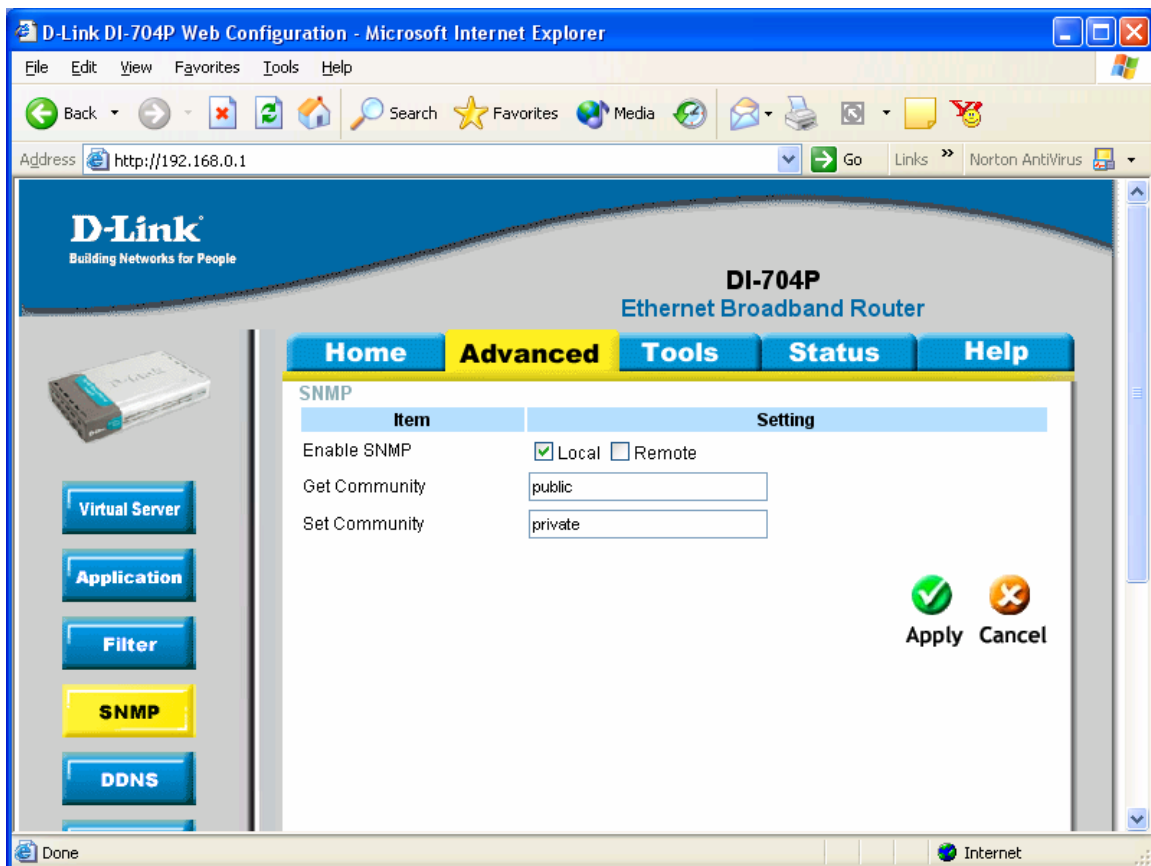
D-Link DI-704P Web Configuration - Microsoft Internet Explorer

File Edit View Favorites Tools Help

Back Search Favorites Media

Address http://192.168.0.1 Go Links » Norton AntiVirus

D-Link
Building Networks for People

DI-704P
Ethernet Broadband Router

Home Advanced Tools Status Help

SNMP

| Item | Setting |
|---|---|
| Enable SNMP | Local Remote |
| Get Community | public |
| Set Community | private |

Apply Cancel

Virtual Server
Application
Filter
SNMP
DDNS

Done Internet